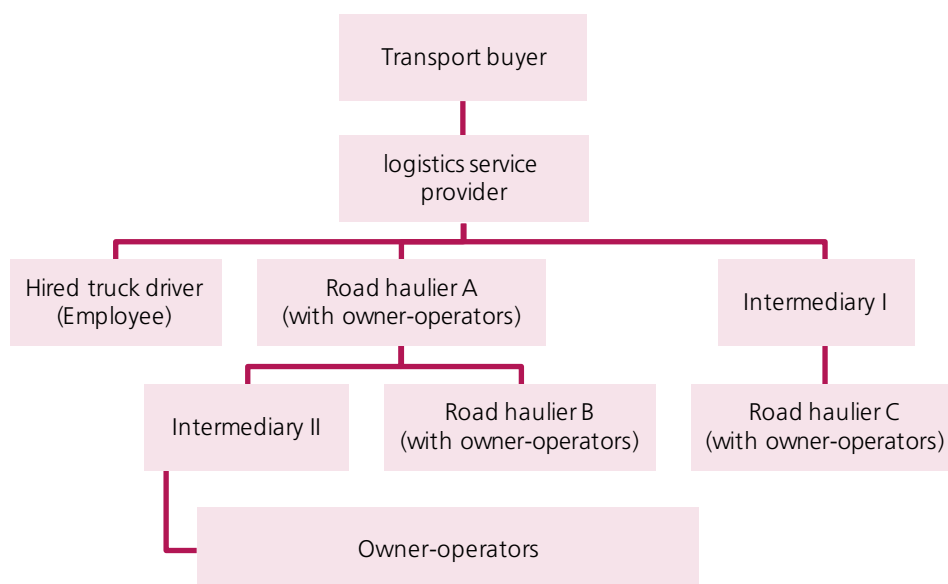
Transport buyer

logistics service provider

Hired truck driver (Employee)

Road haulier A (with owner-operators)

Intermediary I

Intermediary II

Road haulier B (with owner-operators)

Road haulier C (with owner-operators)

Owner-operators